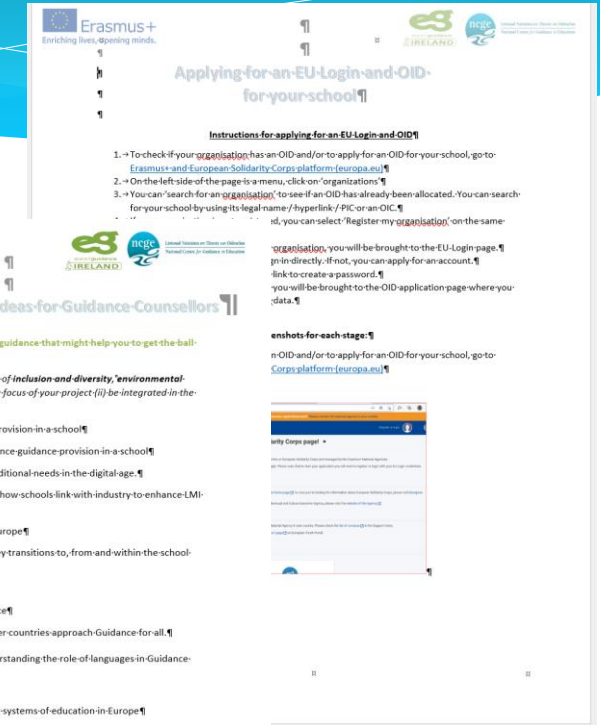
Erasmus+
Enriching lives, opening minds.

¶
¶

Euroguidance IRELAND
ncge National Centre for Guidance in Education

¶
¶
¶
¶

Applying·for·an·EU·Login·and·OID· for·your·school¶

Instructions·for·applying·for·an·EU·Login·and·OID¶

1. → To·check·if·your·organisation·has·an·OID·and/or·to·apply·for·an·OID·for·your·school,·go·to· Erasmus+·and·European·Solidarity·Corps·platform·(europa.eu)¶
2. → On·the·left·side·of·the·page·is·a·menu,·click·on·'organizations'¶
3. → You·can·'search·for·an·organisation'·to·see·if·an·OID·has·already·been·allocated.·You·can·search· for·your·school·by·using·its·legal·name·/·hyperlink·/·PIC·or·an·OIC.¶

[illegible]ed,·you·can·select·'Register·my·organisation'·on·the·same·

organisation,·you·will·be·brought·to·the·EU·Login·page.¶
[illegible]n·directly.·If·not,·you·can·apply·for·an·account.¶
link·to·create·a·password.¶
you·will·be·brought·to·the·OID·application·page·where·you· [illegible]data.¶

enshots·for·each·stage:¶

n·OID·and/or·to·apply·for·an·OID·for·your·school,·go·to· Corps·platform·(europa.eu)¶

darity Corps page!

Euroguidance IRELAND
ncge National Centre for Guidance in Education

¶
¶
deas·for·Guidance·Counsellors¶

guidance·that·might·help·you·to·get·the·ball·

of·inclusion·and·diversity,·'environmental· focus·of·your·project·(ii)·be·integrated·in·the·

rovision·in·a·school¶

nce·guidance·provision·in·a·school¶

ditional·needs·in·the·digital·age.¶

how·schools·link·with·industry·to·enhance·LMI·

urope¶

y·transitions·to,·from·and·within·the·school·

e¶

er·countries·approach·Guidance·for·all.¶

rstanding·the·role·of·languages·in·Guidance·

systems·of·education·in·Europe¶